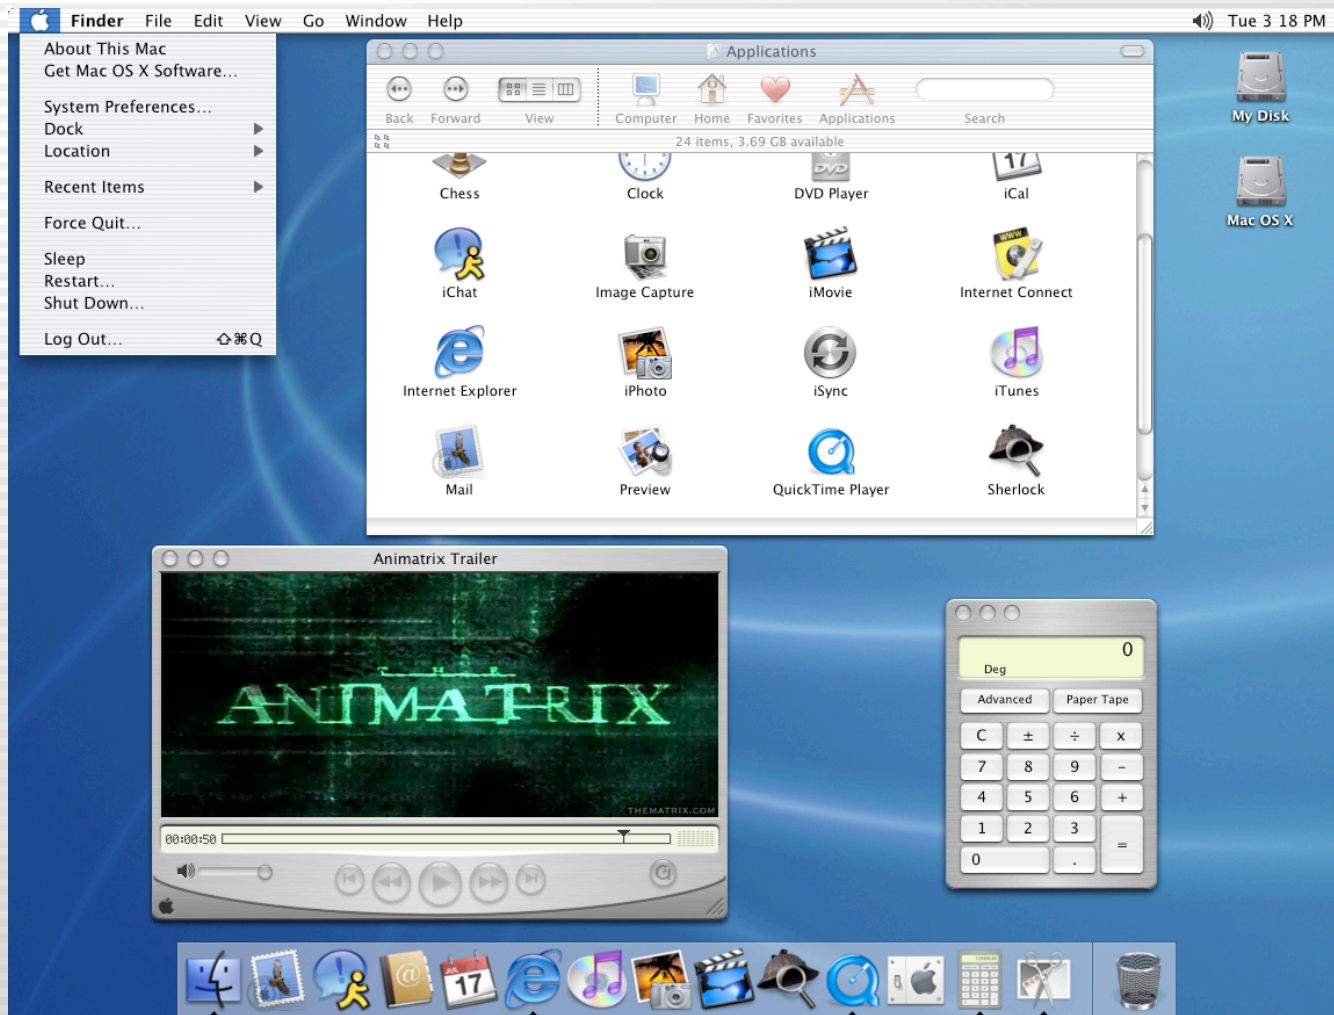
Finder File Edit View Go Window Help

Tue 3 18 PM

About This Mac
Get Mac OS X Software...

System Preferences...
Dock
Location

Recent Items

Force Quit...

Sleep
Restart...
Shut Down...

Log Out... ⇧⌘Q

Applications

Back Forward View Computer Home Favorites Applications Search

24 items, 3.69 GB available

Chess Clock DVD Player iCal

iChat Image Capture iMovie Internet Connect

Internet Explorer iPhoto iSync iTunes

Mail Preview QuickTime Player Sherlock

My Disk

Mac OS X

Animatrix Trailer

THE ANIMATRIX

THEMATRIX.COM

00:00:50

0

Deg

Advanced Paper Tape

| C | ± | ÷ | × |
|---|---|---|---|
| 7 | 8 | 9 | − |
| 4 | 5 | 6 | + |
| 1 | 2 | 3 | = |
| 0 | | . | |

17